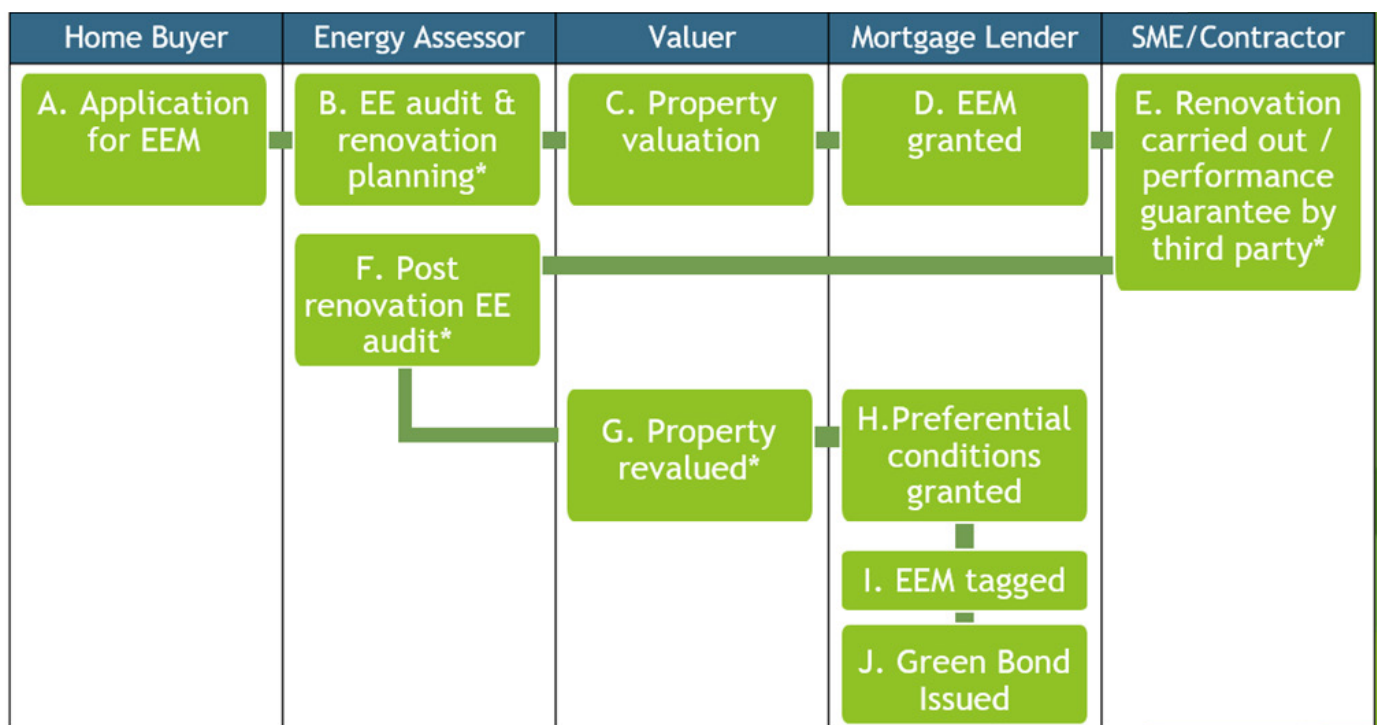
Home Buyer

Energy Assessor

Valuer

Mortgage Lender

SME/Contractor

A. Application for EEM

B. EE audit & renovation planning*

C. Property valuation

D. EEM granted

E. Renovation carried out / performance guarantee by third party*

F. Post renovation EE audit*

G. Property revalued*

H.Preferential conditions granted

I. EEM tagged

J. Green Bond Issued